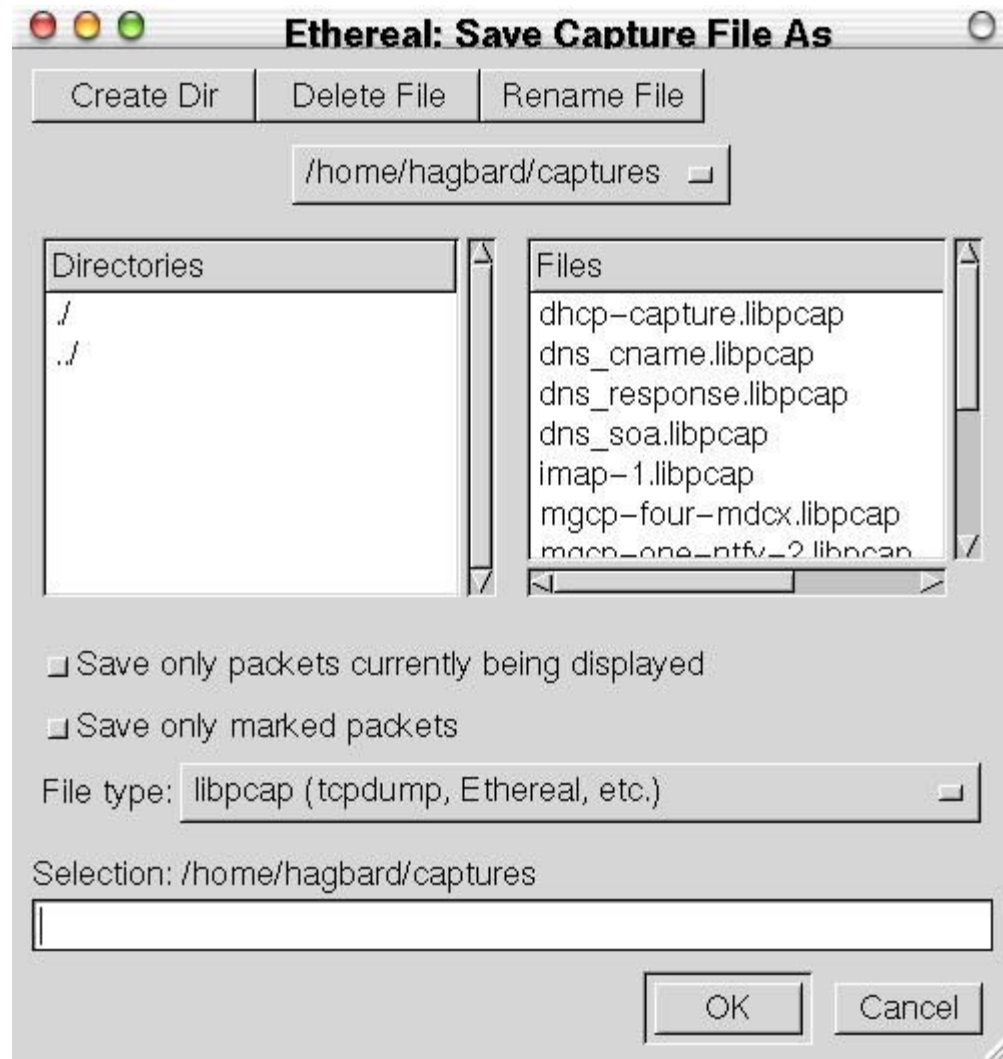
Ethereal: Save Capture File As

Create Dir
Delete File
Rename File

/home/hagbard/captures

Directories
./
../

Files
dhcp-capture.libpcap
dns_cname.libpcap
dns_response.libpcap
dns_soa.libpcap
imap-1.libpcap
mgcp-four-mdcx.libpcap
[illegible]

Save only packets currently being displayed

Save only marked packets

File type: libpcap (tcpdump, Ethereal, etc.)

Selection: /home/hagbard/captures

OK
Cancel